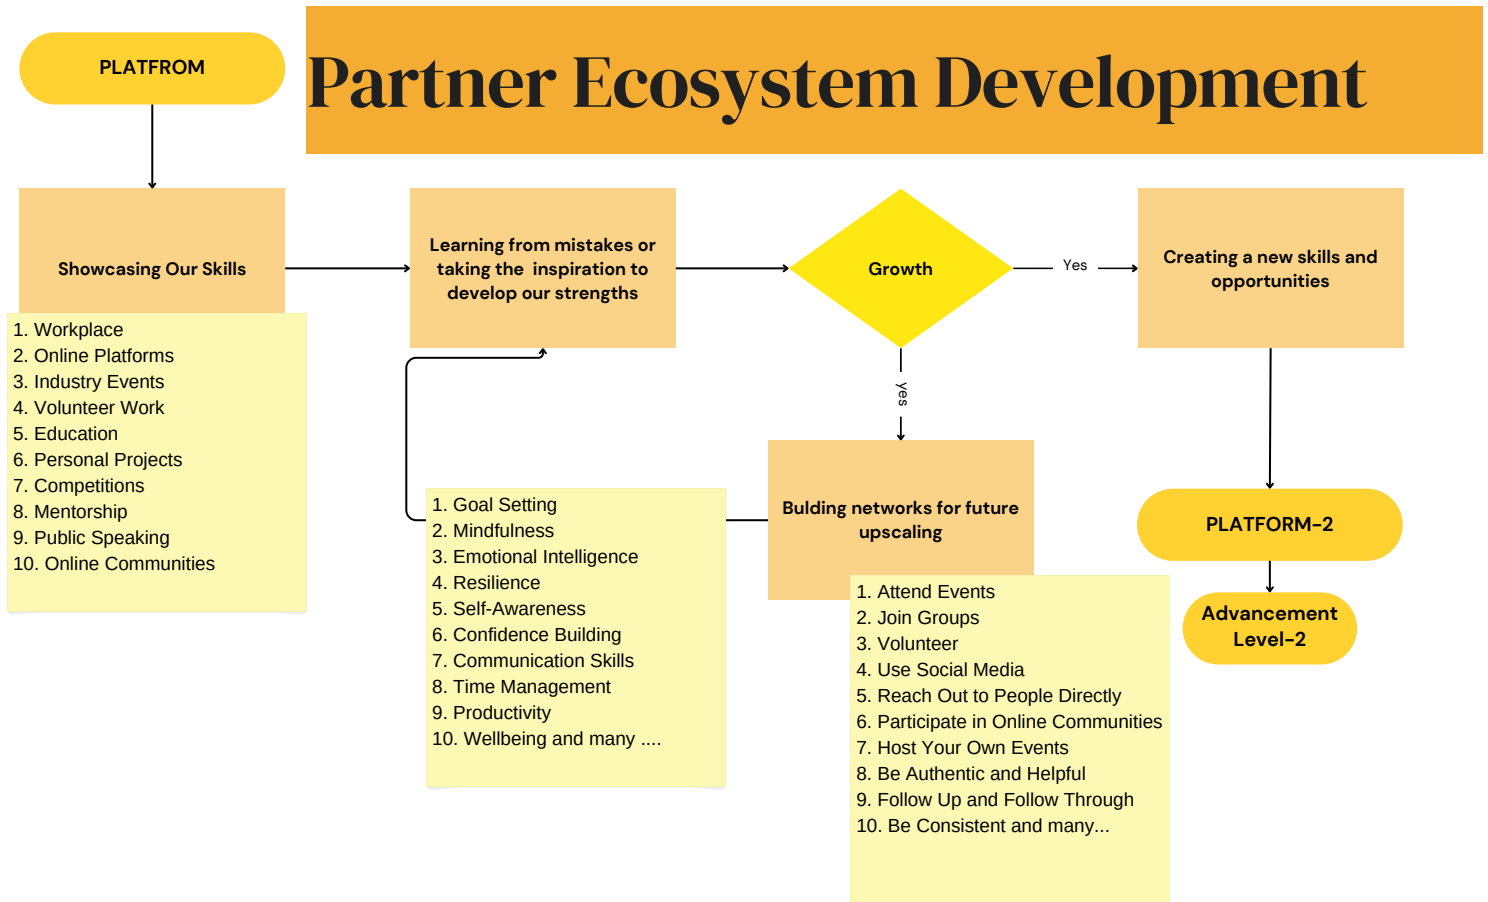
PLATFROM

Partner Ecosystem Development

Showcasing Our Skills

1. Workplace
2. Online Platforms
3. Industry Events
4. Volunteer Work
5. Education
6. Personal Projects
7. Competitions
8. Mentorship
9. Public Speaking
10. Online Communities

Learning from mistakes or taking the inspiration to develop our strengths

1. Goal Setting
2. Mindfulness
3. Emotional Intelligence
4. Resilience
5. Self-Awareness
6. Confidence Building
7. Communication Skills
8. Time Management
9. Productivity
10. Wellbeing and many ....

Growth

Yes

yes

Creating a new skills and opportunities

Bulding networks for future upscaling

1. Attend Events
2. Join Groups
3. Volunteer
4. Use Social Media
5. Reach Out to People Directly
6. Participate in Online Communities
7. Host Your Own Events
8. Be Authentic and Helpful
9. Follow Up and Follow Through
10. Be Consistent and many...

PLATFORM-2

Advancement Level-2